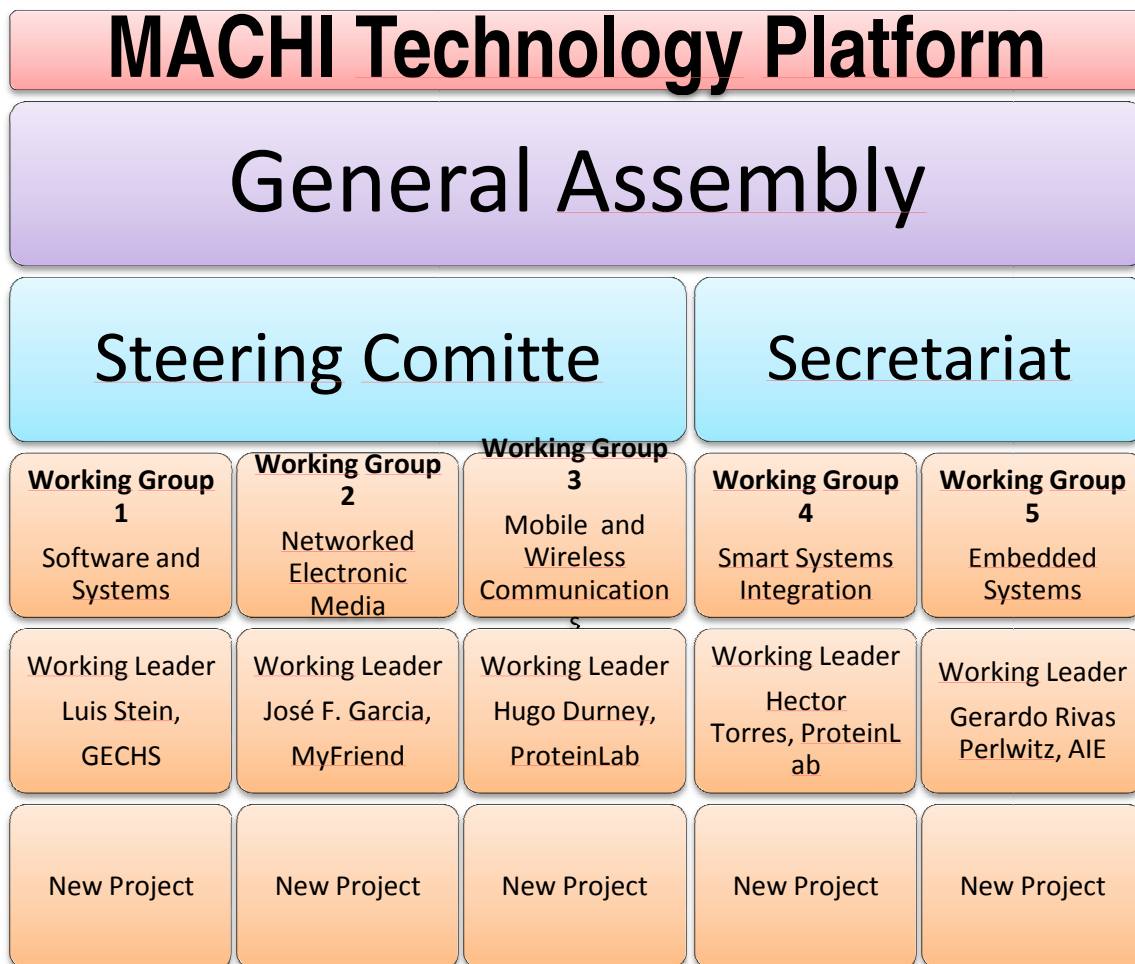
MACHI Technology Platform

General Assembly

Steering Comitte

Secretariat

Working Group 1
Software and Systems

Working Group 2
Networked Electronic Media

Working Group 3
Mobile and Wireless Communications

Working Group 4
Smart Systems Integration

Working Group 5
Embedded Systems

Working Leader
Luis Stein, GECHS

Working Leader
José F. Garcia, MyFriend

Working Leader
Hugo Durney, ProteinLab

Working Leader
Hector Torres, ProteinLab

Working Leader
Gerardo Rivas Perlwitz, AIE

New Project

New Project

New Project

New Project

New Project